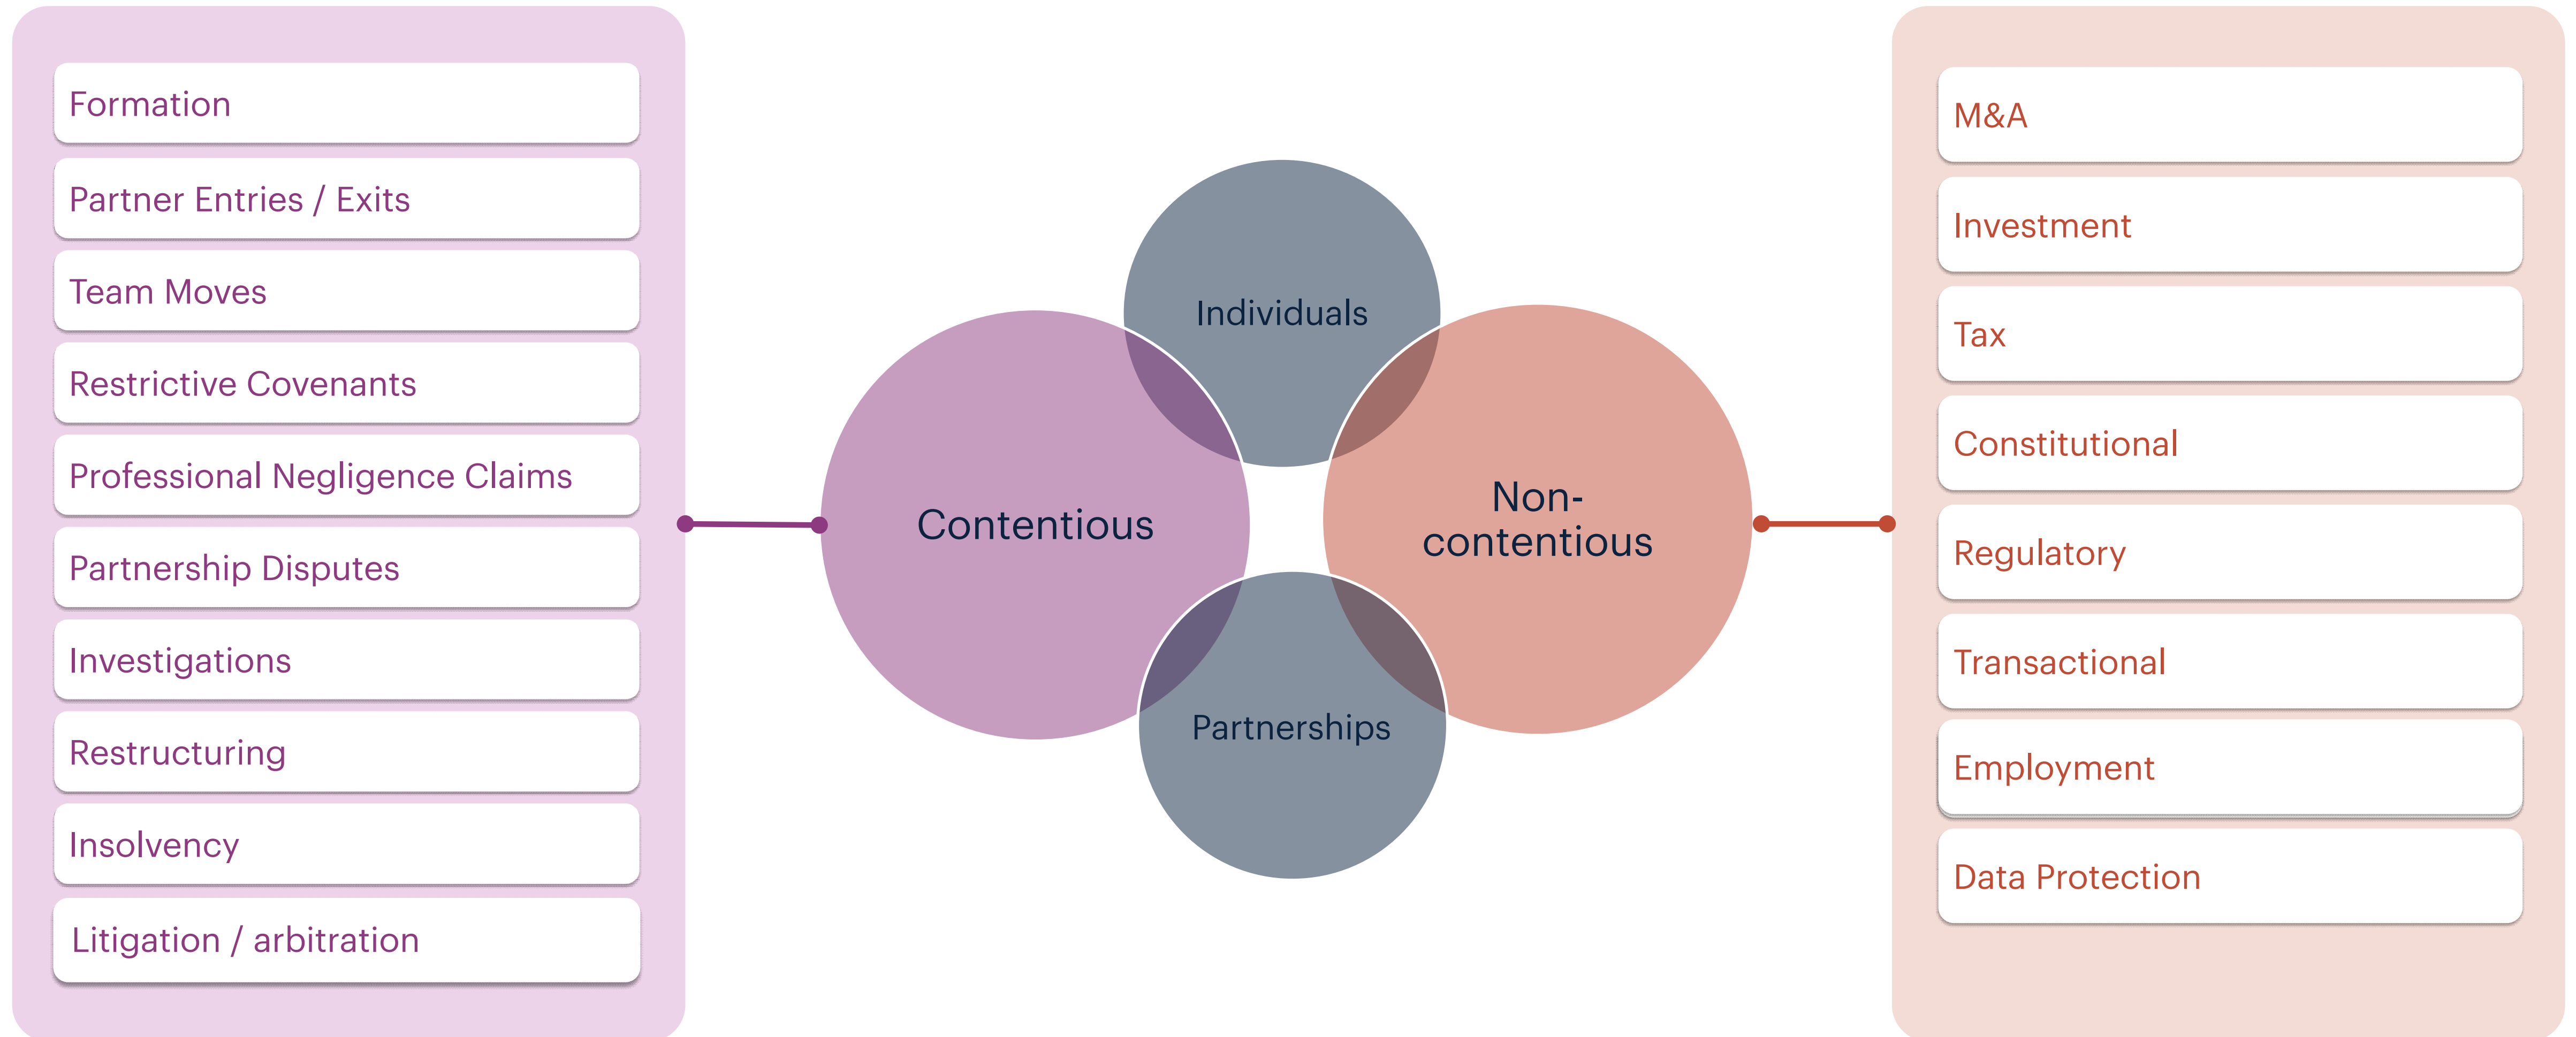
Formation
Partner Entries / Exits
Team Moves
Restrictive Covenants
Professional Negligence Claims
Partnership Disputes
Investigations
Restructuring
Insolvency
Litigation / arbitration

Individuals
Contentious
Non-contentious
Partnerships

M&A
Investment
Tax
Constitutional
Regulatory
Transactional
Employment
Data Protection